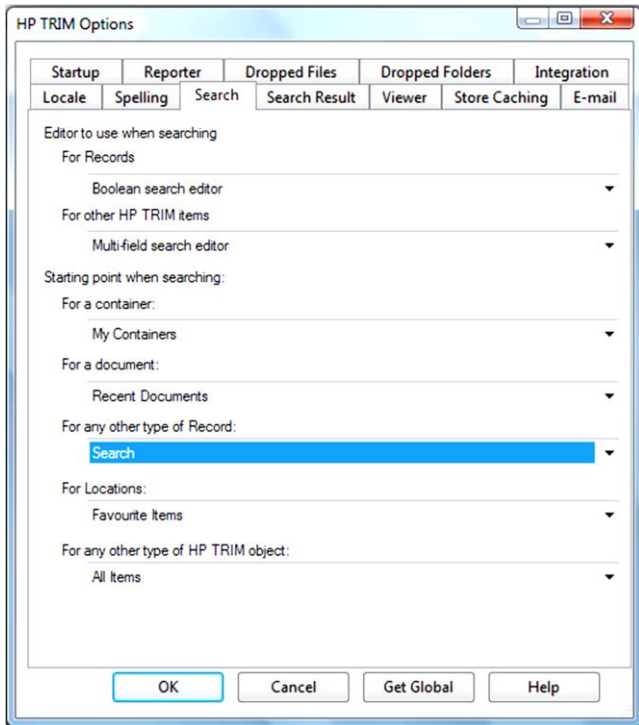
HP TRIM Options

Startup | Reporter | Dropped Files | Dropped Folders | Integration
Locale | Spelling | Search | Search Result | Viewer | Store Caching | E-mail

Editor to use when searching
For Records
Boolean search editor
For other HP TRIM items
Multi-field search editor
Starting point when searching:
For a container:
My Containers
For a document:
Recent Documents
For any other type of Record:
Search
For Locations:
Favourite Items
For any other type of HP TRIM object:
All Items

OK | Cancel | Get Global | Help